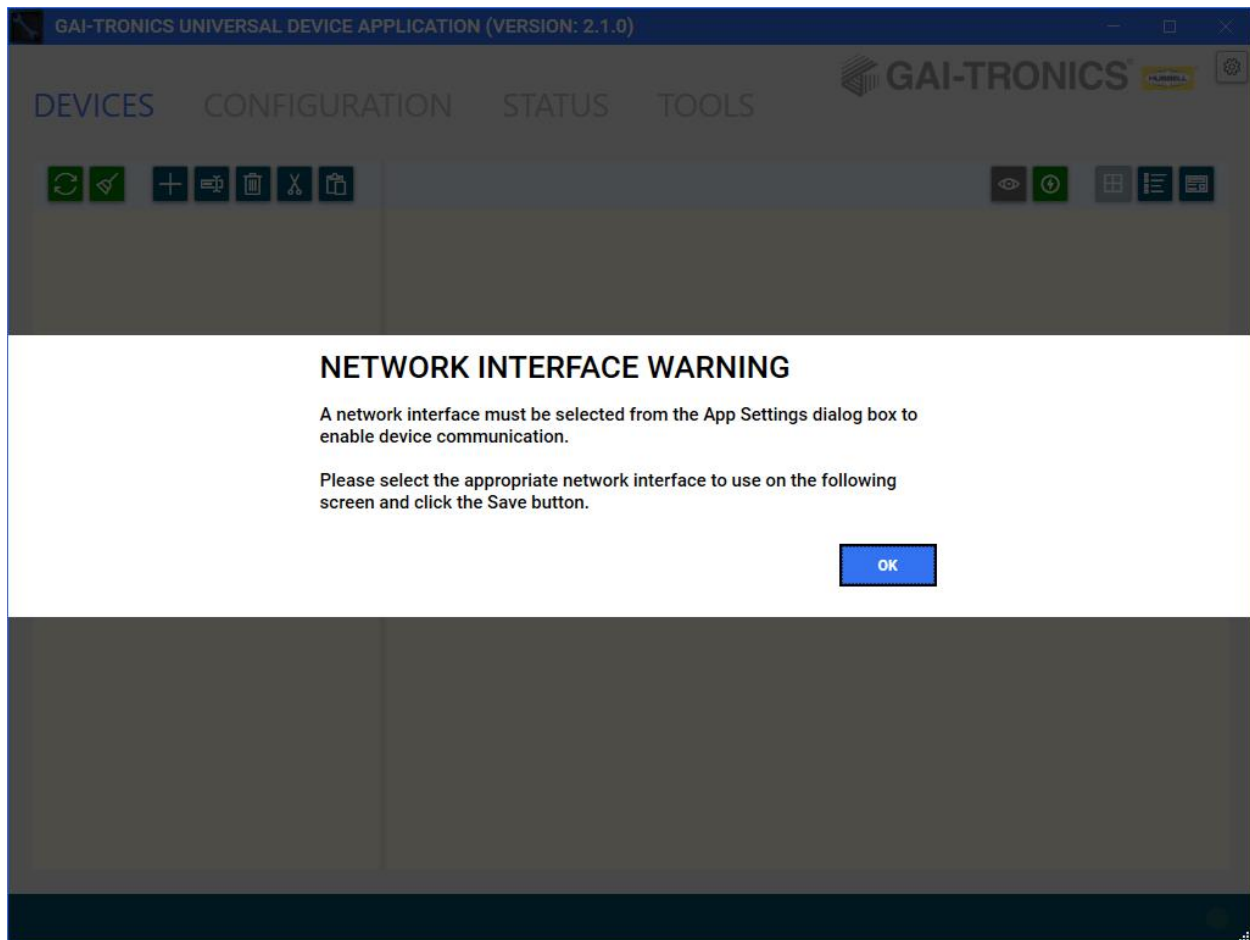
GAI-TRONICS UNIVERSAL DEVICE APPLICATION (VERSION: 2.1.0)

GAI-TRONICS HUBBELL

DEVICES CONFIGURATION STATUS TOOLS

NETWORK INTERFACE WARNING

A network interface must be selected from the App Settings dialog box to enable device communication.

Please select the appropriate network interface to use on the following screen and click the Save button.

OK